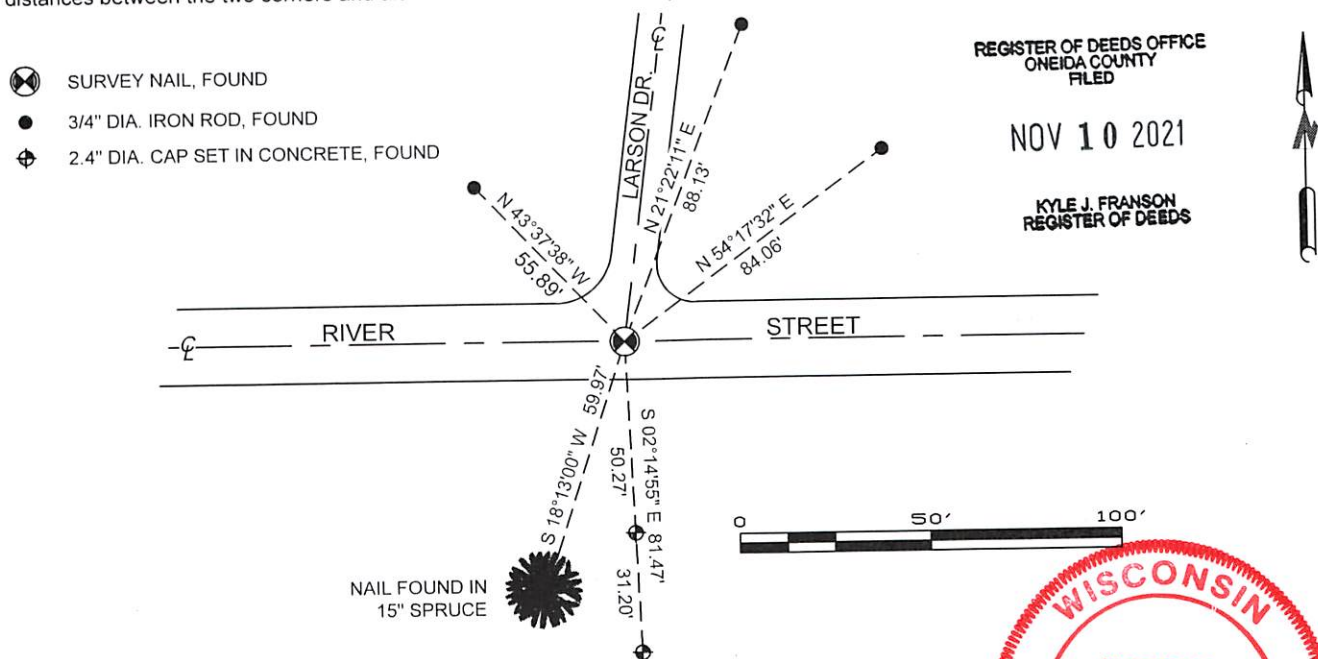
distances between the two corners and th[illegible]

SURVEY NAIL, FOUND

3/4" DIA. IRON ROD, FOUND

2.4" DIA. CAP SET IN CONCRETE, FOUND

REGISTER OF DEEDS OFFICE
ONEIDA COUNTY
FILED

NOV 10 2021

KYLE J. FRANSON
REGISTER OF DEEDS

LARSON DR.

℄

N 21°22'11" E
88.13'

N 43°37'38" W
55.89'

N 54°17'32" E
84.06'

℄

RIVER

STREET

S 18°13'00" W 59.97'

S 02°14'55" E 81.47'

50.27'

31.20'

0 50' 100'

NAIL FOUND IN
15" SPRUCE

WISCONSIN